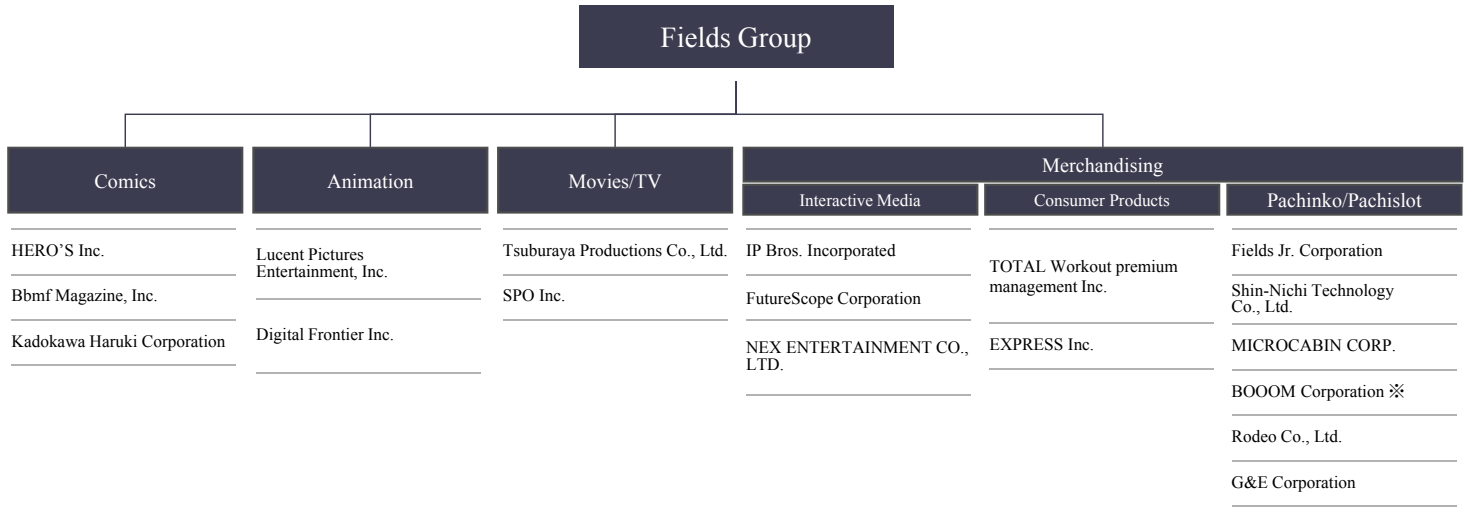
Fields Group

Comics

HERO’S Inc.

Bbmf Magazine, Inc.

Kadokawa Haruki Corporation

Animation

Lucent Pictures Entertainment, Inc.

Digital Frontier Inc.

Movies/TV

Tsuburaya Productions Co., Ltd.

SPO Inc.

Merchandising

Interactive Media

IP Bros. Incorporated

FutureScope Corporation

NEX ENTERTAINMENT CO., LTD.

Consumer Products

TOTAL Workout premium management Inc.

EXPRESS Inc.

Pachinko/Pachislot

Fields Jr. Corporation

Shin-Nichi Technology Co., Ltd.

MICROCABIN CORP.

BOOOM Corporation ※

Rodeo Co., Ltd.

G&E Corporation